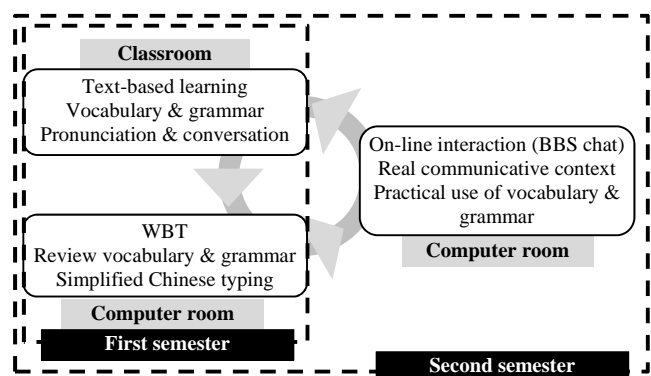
Classroom

Text-based learning
Vocabulary & grammar
Pronunciation & conversation

WBT
Review vocabulary & grammar
Simplified Chinese typing

Computer room

First semester

On-line interaction (BBS chat)
Real communicative context
Practical use of vocabulary & grammar

Computer room

Second semester